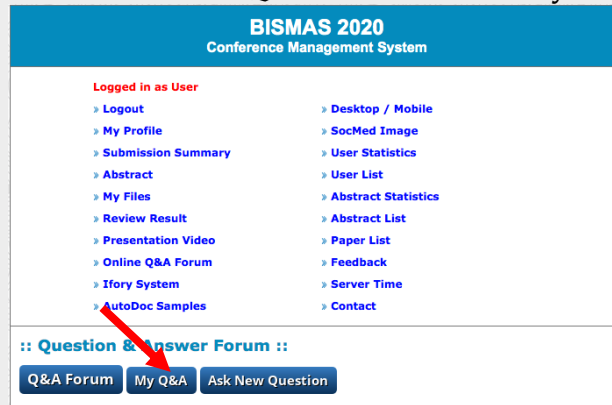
BISMAS 2020
Conference Management System

Logged in as User

» Logout
» My Profile
» Submission Summary
» Abstract
» My Files
» Review Result
» Presentation Video
» Online Q&A Forum
» Ifory System
» AutoDoc Samples

» Desktop / Mobile
» SocMed Image
» User Statistics
» User List
» Abstract Statistics
» Abstract List
» Paper List
» Feedback
» Server Time
» Contact

:: Question & Answer Forum ::

Q&A Forum | My Q&A | Ask New Question